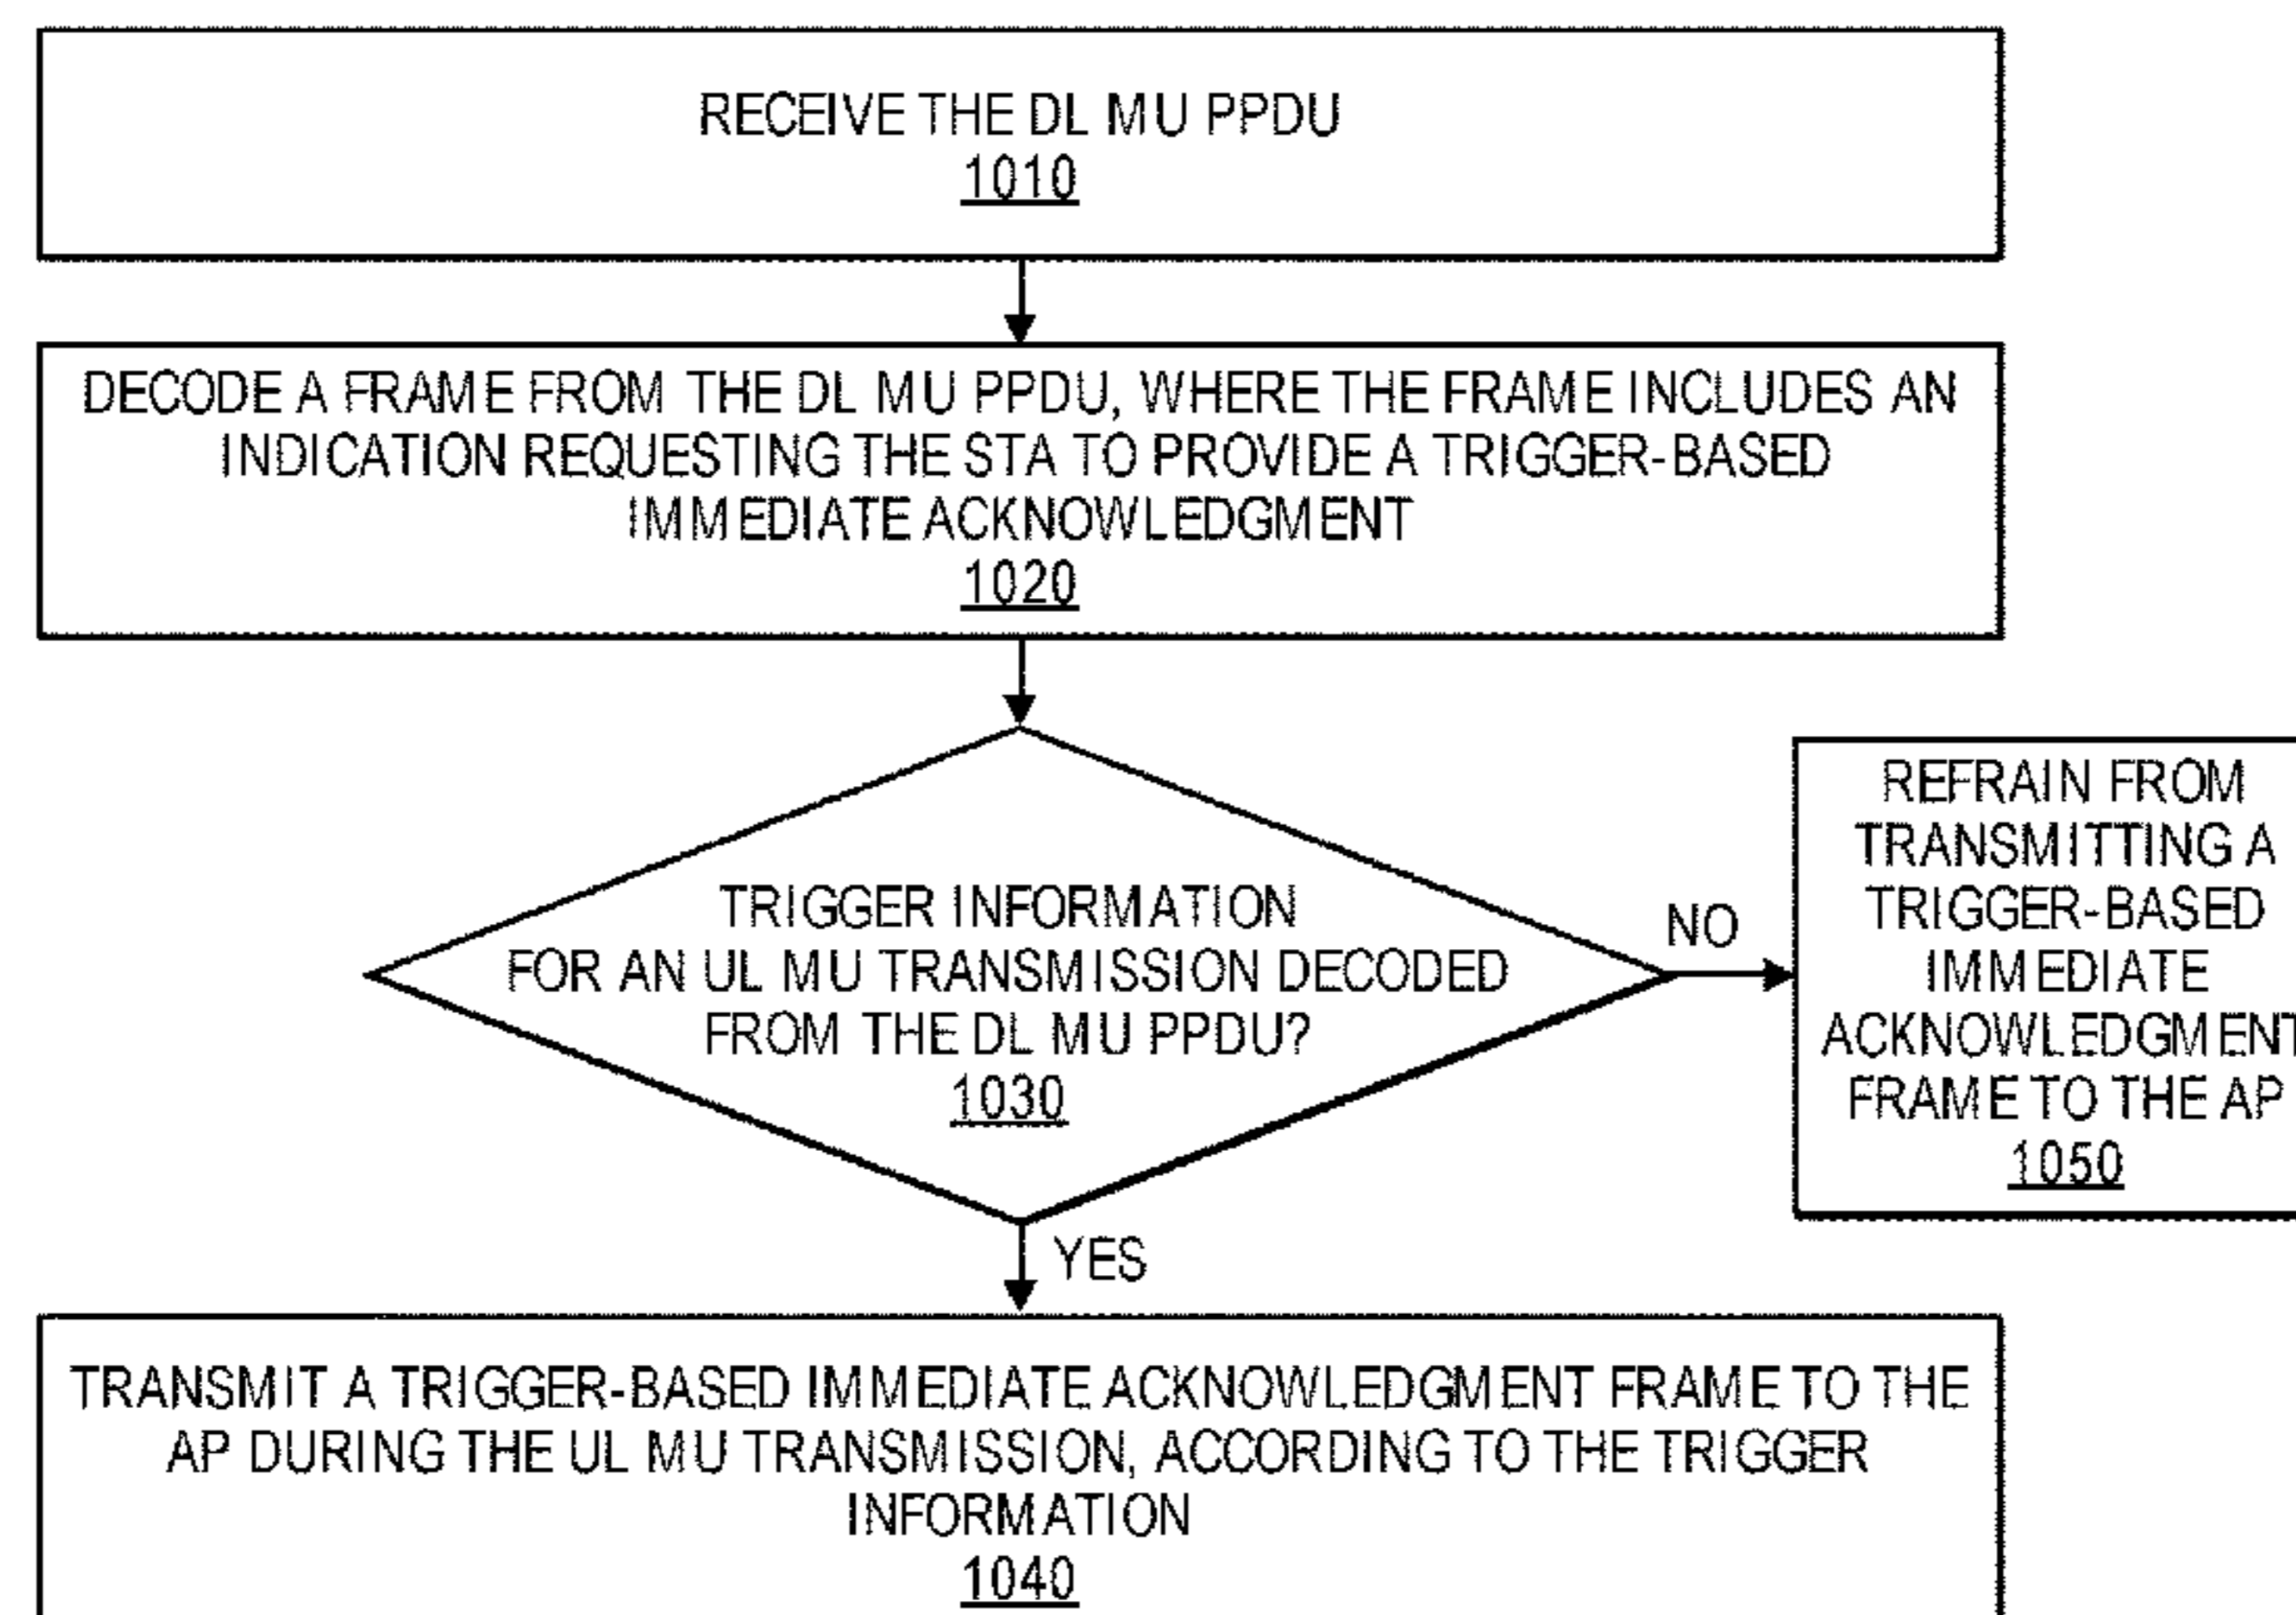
RECEIVE THE DL MU PPDU
1010

DECODE A FRAME FROM THE DL MU PPDU, WHERE THE FRAME INCLUDES AN INDICATION REQUESTING THE STA TO PROVIDE A TRIGGER-BASED IMMEDIATE ACKNOWLEDGMENT
1020

TRIGGER INFORMATION FOR AN UL MU TRANSMISSION DECODED FROM THE DL MU PPDU?
1030

NO

REFRAIN FROM TRANSMITTING A TRIGGER-BASED IMMEDIATE ACKNOWLEDGMENT FRAME TO THE AP
1050

YES

TRANSMIT A TRIGGER-BASED IMMEDIATE ACKNOWLEDGMENT FRAME TO THE AP DURING THE UL MU TRANSMISSION, ACCORDING TO THE TRIGGER INFORMATION
1040